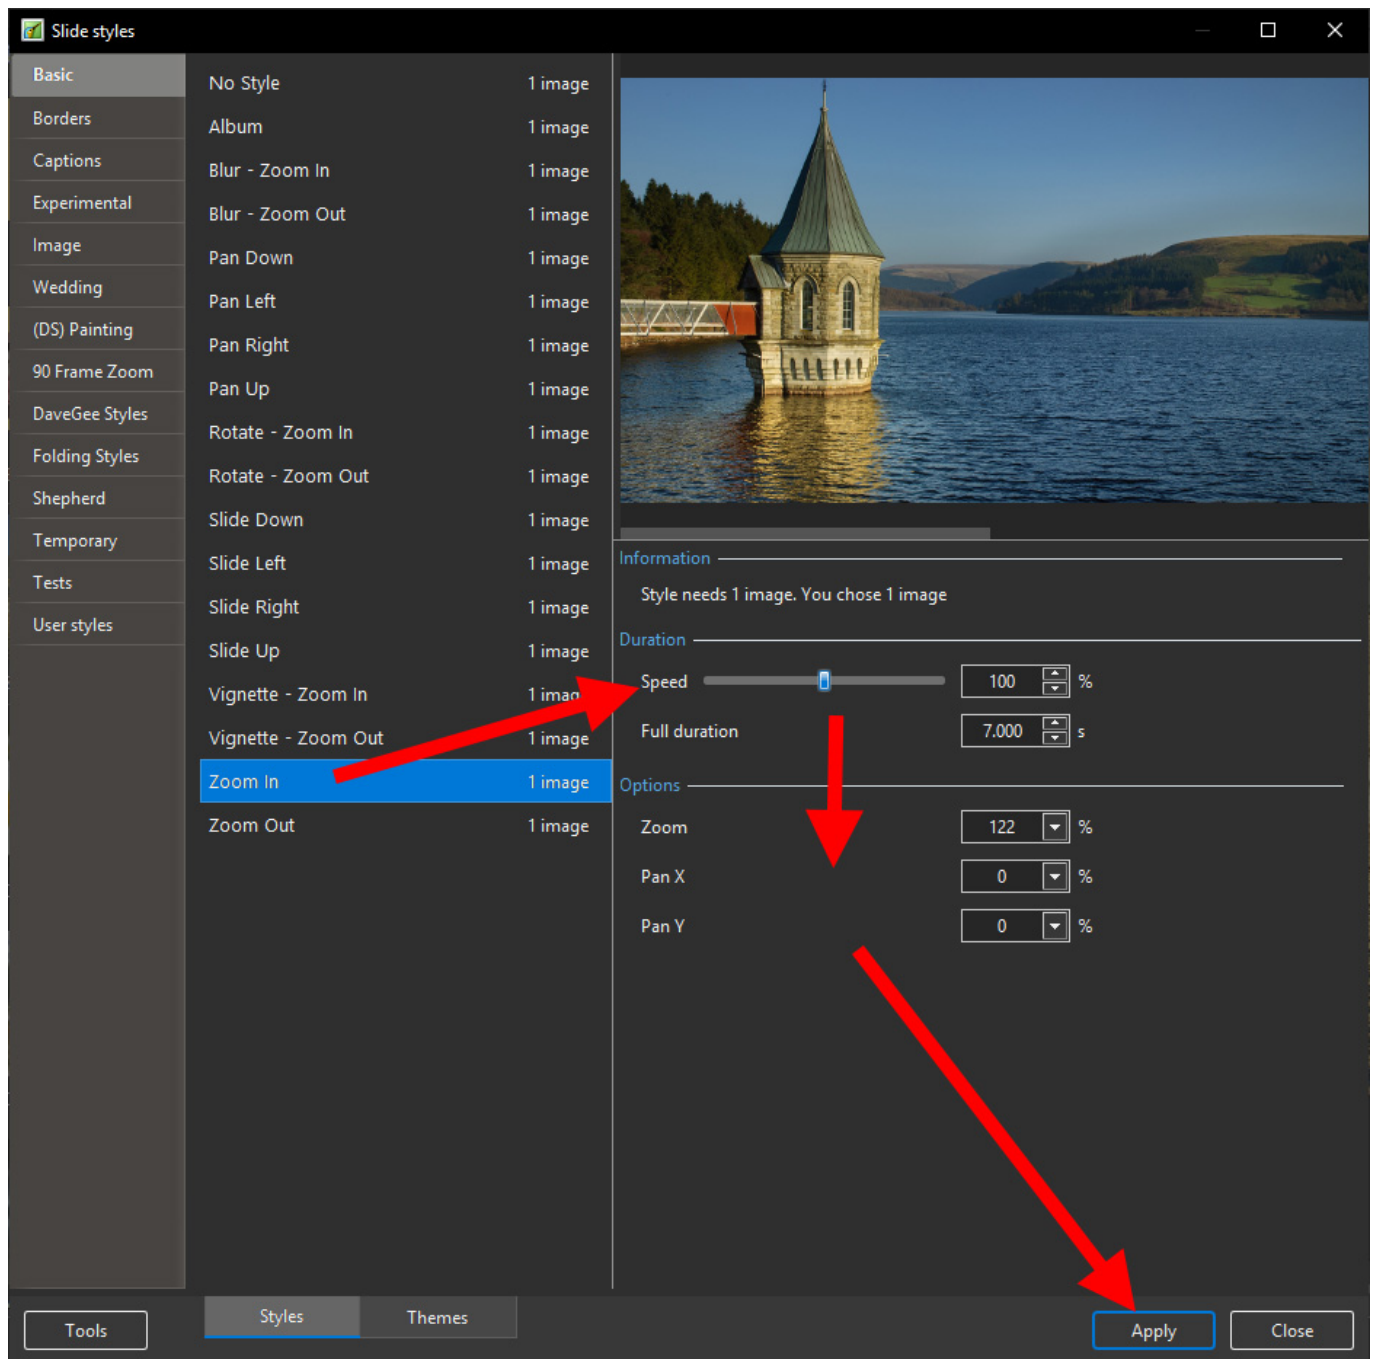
Slide styles

Basic
Borders
Captions
Experimental
Image
Wedding
(DS) Painting
90 Frame Zoom
DaveGee Styles
Folding Styles
Shepherd
Temporary
Tests
User styles

| | |
|---|---|
| No Style | 1 image |
| Album | 1 image |
| Blur - Zoom In | 1 image |
| Blur - Zoom Out | 1 image |
| Pan Down | 1 image |
| Pan Left | 1 image |
| Pan Right | 1 image |
| Pan Up | 1 image |
| Rotate - Zoom In | 1 image |
| Rotate - Zoom Out | 1 image |
| Slide Down | 1 image |
| Slide Left | 1 image |
| Slide Right | 1 image |
| Slide Up | 1 image |
| Vignette - Zoom In | 1 imag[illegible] |
| Vignette - Zoom Out | 1 image |
| Zoom In | 1 image |
| Zoom Out | 1 image |

Information

Style needs 1 image. You chose 1 image

Duration

Speed 100 %

Full duration 7.000 s

Options

Zoom 122 %

Pan X 0 %

Pan Y 0 %

Tools Styles Themes Apply Close